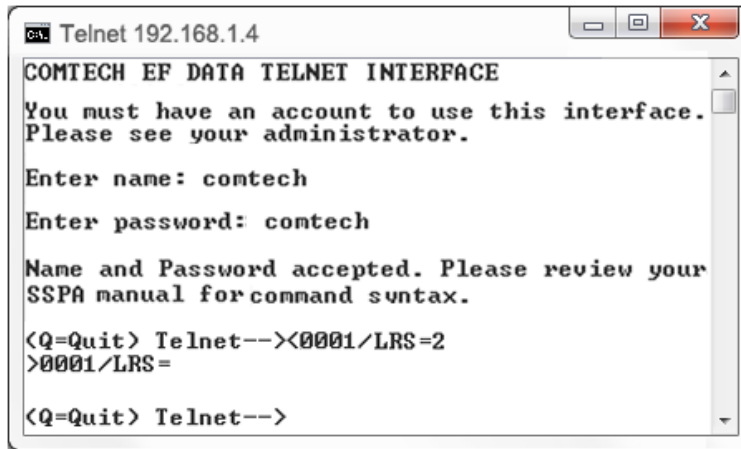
Telnet 192.168.1.4

COMTECH EF DATA TELNET INTERFACE

You must have an account to use this interface. Please see your administrator.

Enter name: comtech

Enter password: comtech

Name and Password accepted. Please review your SSPA manual for command suntax.

(Q=Quit) Telnet--><0001/LRS=2
>0001/LRS=

(Q=Quit) Telnet-->